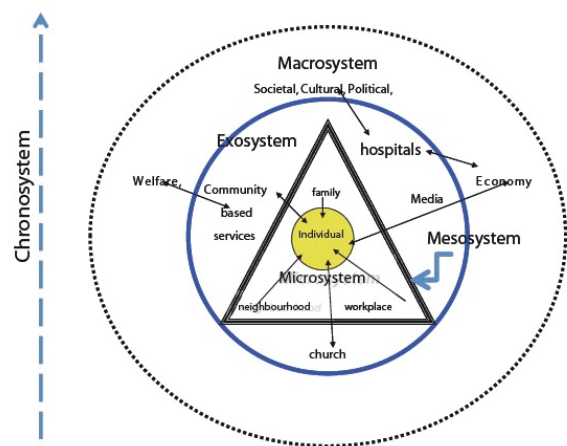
Chronosystem

Macrosystem

Societal, Cultural, Political,

Exosystem

hospitals

Welfare,

Community based services

family

Media

Economy

Individual

Mesosystem

Microsystem

neighbourhood

workplace

church